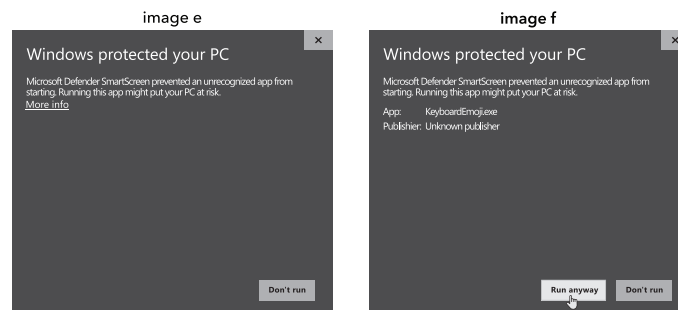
image e

×

Windows protected your PC

Microsoft Defender SmartScreen prevented an unrecognized app from starting. Running this app might put your PC at risk.

More info

Don't run

image f

×

Windows protected your PC

Microsoft Defender SmartScreen prevented an unrecognized app from starting. Running this app might put your PC at risk.

App: KeyboardEmoji.exe
Publisher: Unknown publisher

Run anyway

Don't run